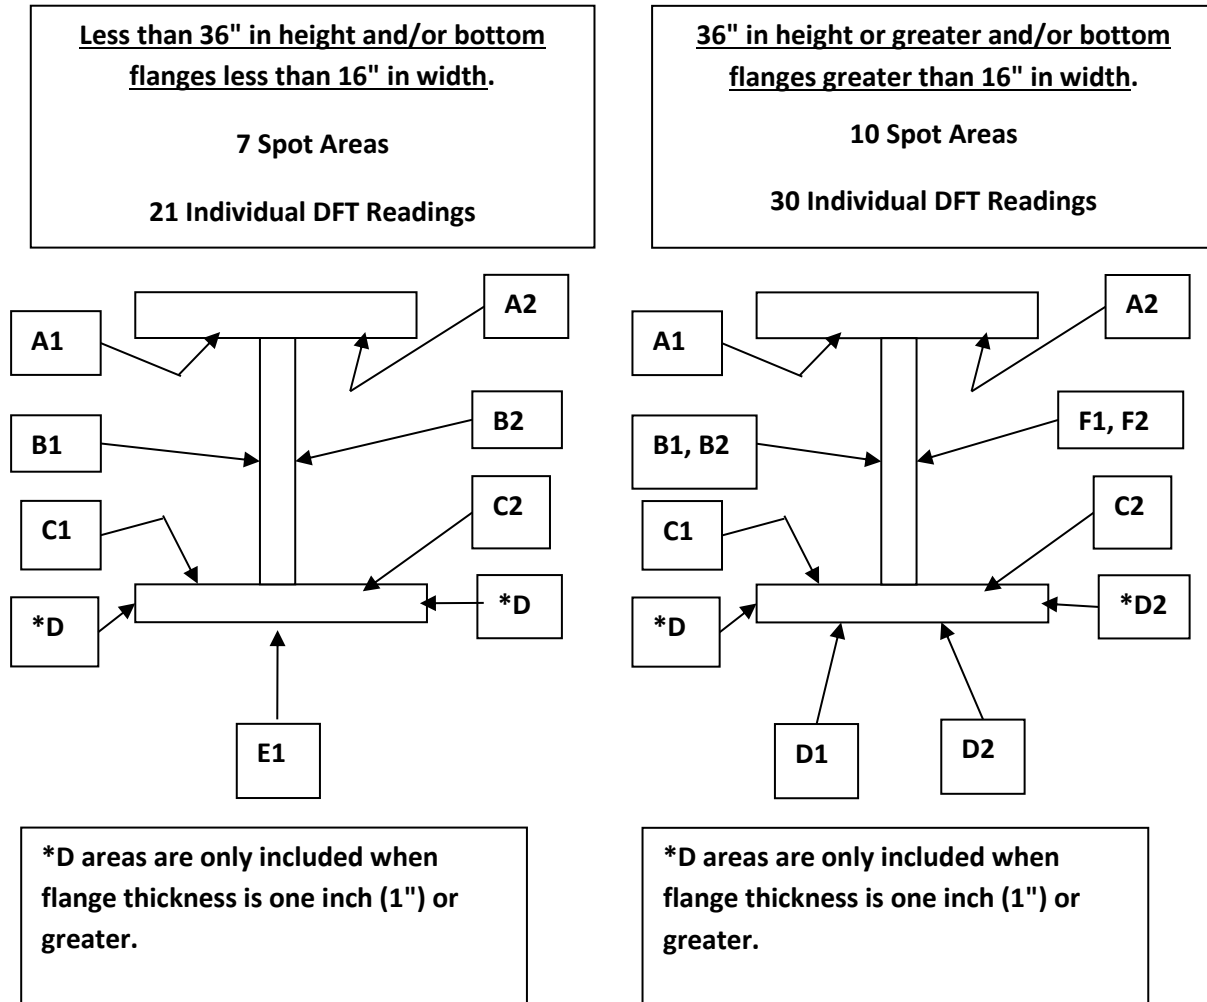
Less than 36" in height and/or bottom flanges less than 16" in width.

7 Spot Areas

21 Individual DFT Readings

A1

A2

B1

B2

C1

C2

*D

*D

E1

*D areas are only included when flange thickness is one inch (1") or greater.

36" in height or greater and/or bottom flanges greater than 16" in width.

10 Spot Areas

30 Individual DFT Readings

A1

A2

B1, B2

F1, F2

C1

C2

*D

*D2

D1

D2

*D areas are only included when flange thickness is one inch (1") or greater.